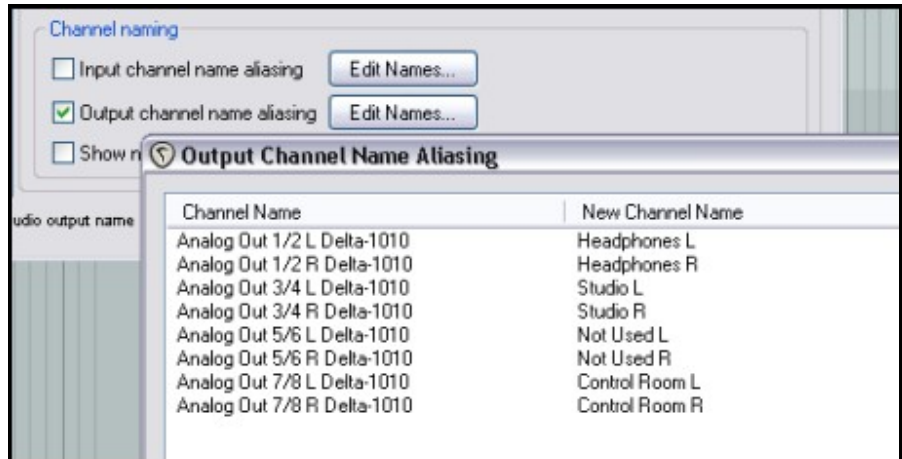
Channel naming

Input channel name aliasing Edit Names...

Output channel name aliasing Edit Names...

Show n

Output Channel Name Aliasing

udio output name

| Channel Name | New Channel Name |
|---|---|
| Analog Out 1/2 L Delta-1010 | Headphones L |
| Analog Out 1/2 R Delta-1010 | Headphones R |
| Analog Out 3/4 L Delta-1010 | Studio L |
| Analog Out 3/4 R Delta-1010 | Studio R |
| Analog Out 5/6 L Delta-1010 | Not Used L |
| Analog Out 5/6 R Delta-1010 | Not Used R |
| Analog Out 7/8 L Delta-1010 | Control Room L |
| Analog Out 7/8 R Delta-1010 | Control Room R |